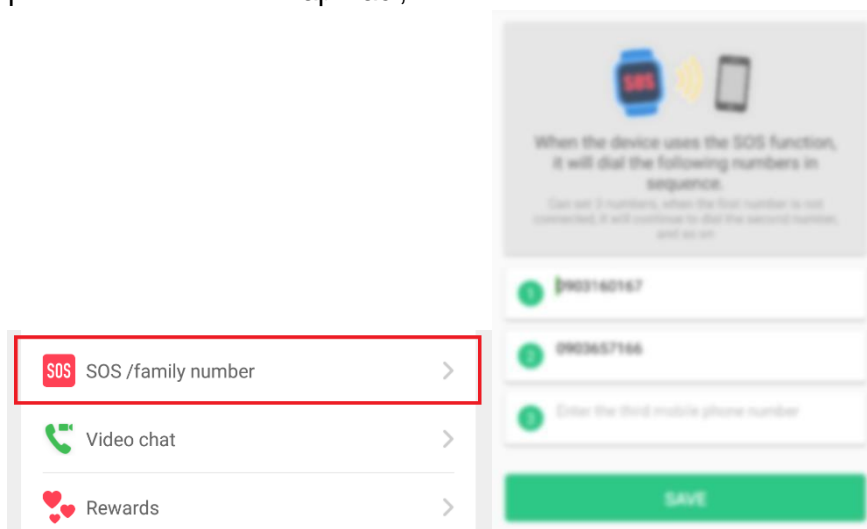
SOS

When the device uses the SOS function, it will dial the following numbers in sequence.

Can set 3 numbers, when the first number is not connected, it will continue to dial the second number, and so on

1 0903160167

2 0903657166

3 Enter the third mobile phone number

SAVE

SOS SOS /family number >

Video chat >

Rewards >